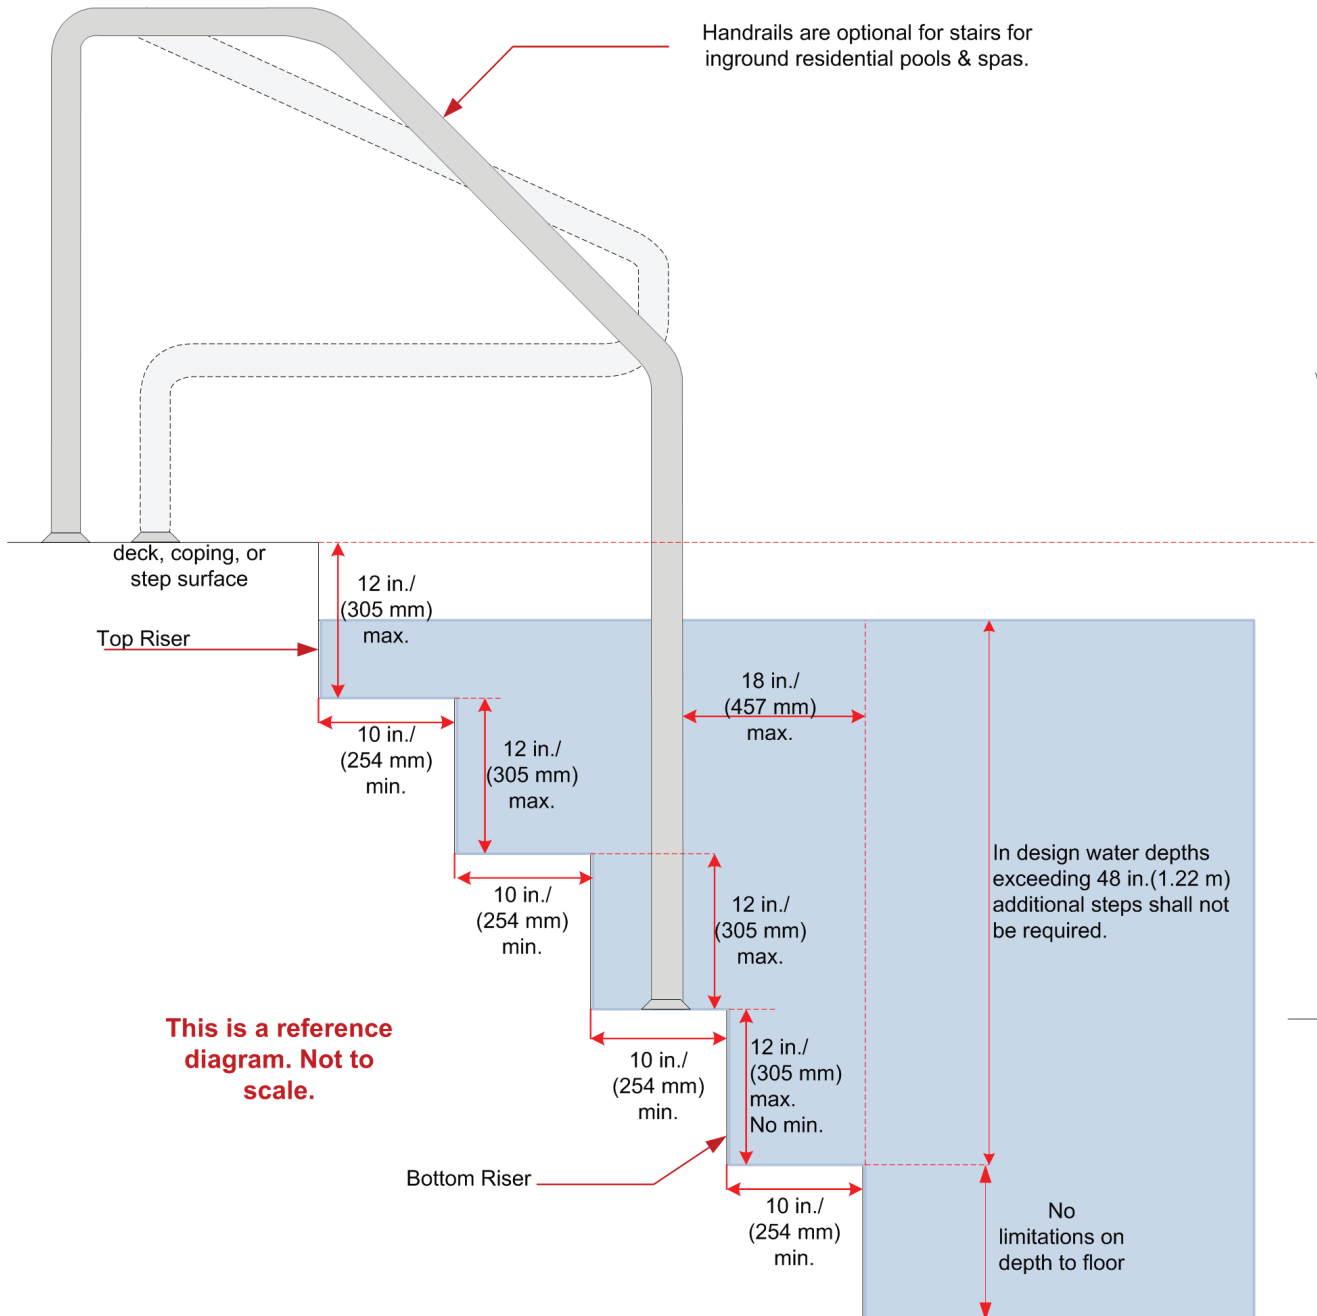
Handrails are optional for stairs for inground residential pools & spas.

deck, coping, or step surface

12 in./ (305 mm) max.

Top Riser

10 in./ (254 mm) min.

12 in./ (305 mm) max.

18 in./ (457 mm) max.

10 in./ (254 mm) min.

12 in./ (305 mm) max.

In design water depths exceeding 48 in.(1.22 m) additional steps shall not be required.

This is a reference diagram. Not to scale.

10 in./ (254 mm) min.

12 in./ (305 mm) max. No min.

Bottom Riser

10 in./ (254 mm) min.

No limitations on depth to floor